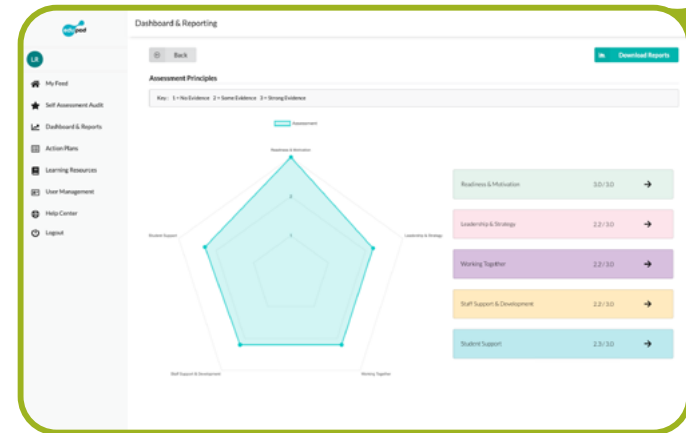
edupod

LR

My Feed

Self Assessment Audit

Dashboard & Reports

Action Plans

Learning Resources

User Management

Help Center

Logout

Dashboard & Reporting

Back

Download Reports

Assessment Principles

Key: 1 = No Evidence 2 = Some Evidence 3 = Strong Evidence

Assessment

Readiness & Motivation

Leadership & Strategy

Working Together

Staff Support & Development

Student Support

3

2

1

| | | |
|---|---|---|
| Readiness & Motivation | 3.0 / 3.0 | → |
| Leadership & Strategy | 2.2 / 3.0 | → |
| Working Together | 2.2 / 3.0 | → |
| Staff Support & Development | 2.2 / 3.0 | → |
| Student Support | 2.3 / 3.0 | → |